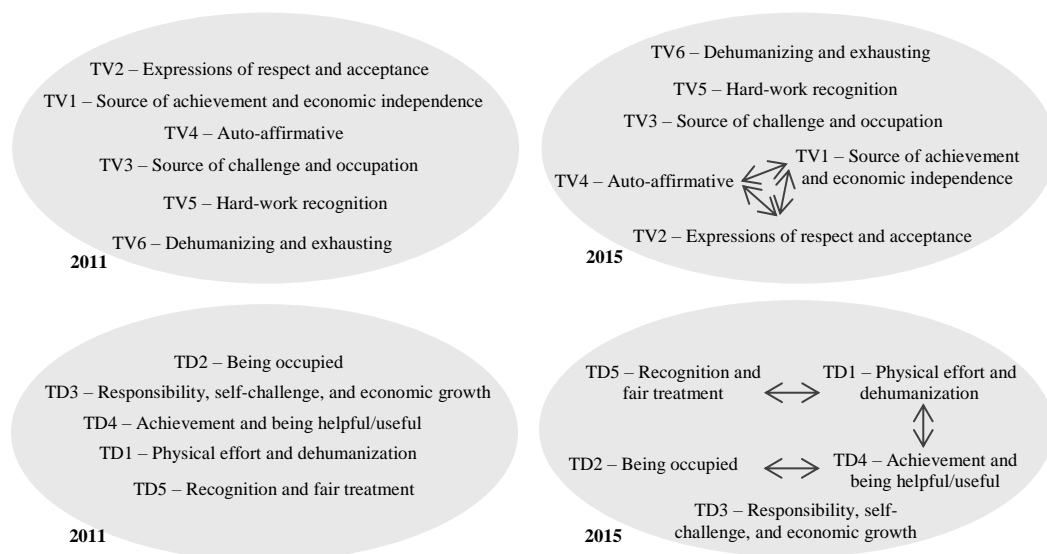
TV2 – Expressions of respect and acceptance
TV1 – Source of achievement and economic independence
TV4 – Auto-affirmative
TV3 – Source of challenge and occupation
TV5 – Hard-work recognition
TV6 – Dehumanizing and exhausting
2011

TV6 – Dehumanizing and exhausting
TV5 – Hard-work recognition
TV3 – Source of challenge and occupation
TV4 – Auto-affirmative
TV1 – Source of achievement and economic independence
TV2 – Expressions of respect and acceptance
2015

TD2 – Being occupied
TD3 – Responsibility, self-challenge, and economic growth
TD4 – Achievement and being helpful/useful
TD1 – Physical effort and dehumanization
TD5 – Recognition and fair treatment
2011

TD5 – Recognition and fair treatment
TD1 – Physical effort and dehumanization
TD2 – Being occupied
TD4 – Achievement and being helpful/useful
TD3 – Responsibility, self-challenge, and economic growth
2015